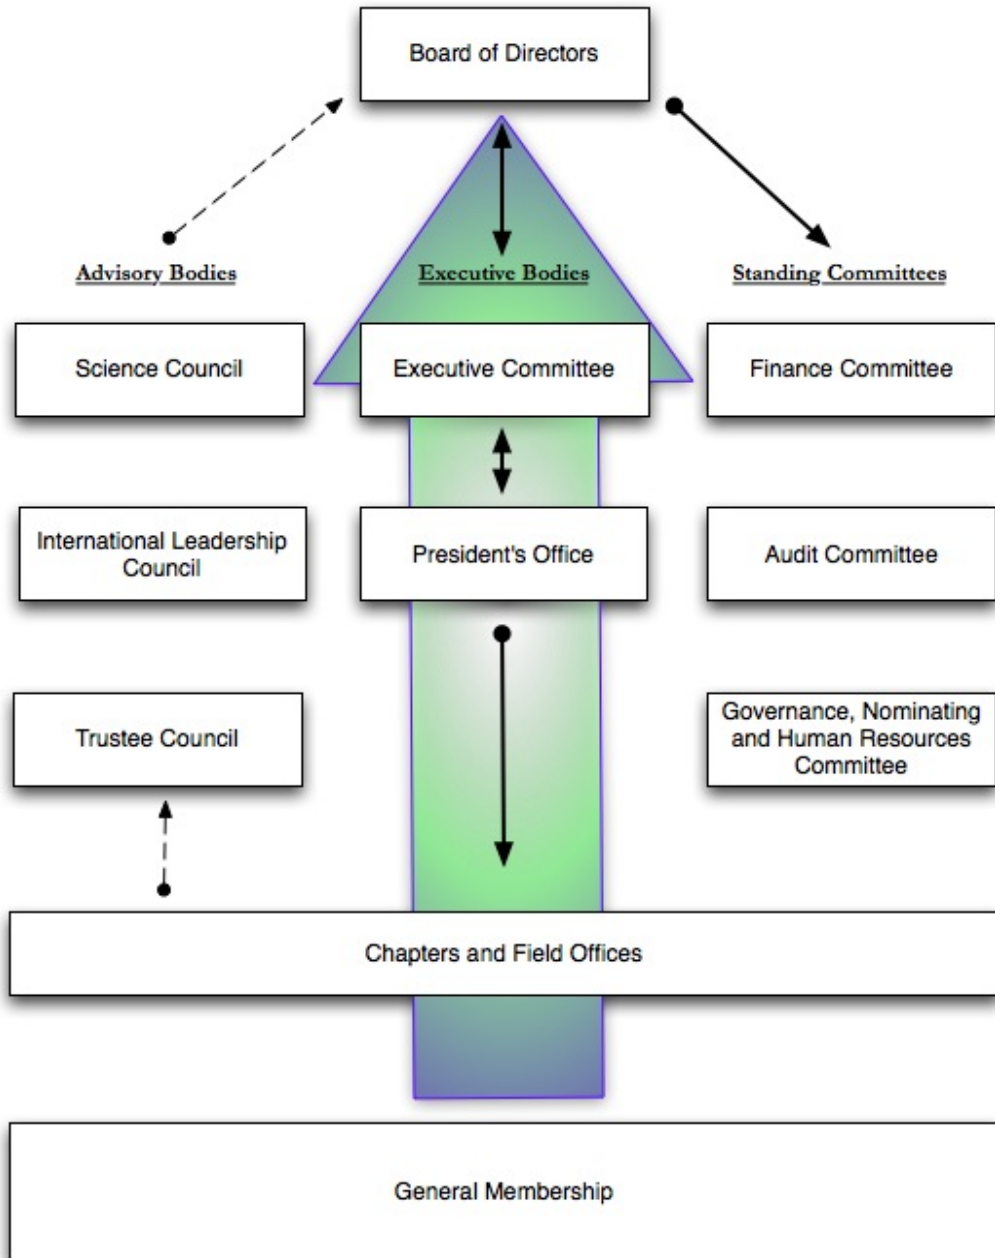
Board of Directors

Advisory Bodies

Executive Bodies

Standing Committees

Science Council

Executive Committee

Finance Committee

International Leadership Council

President's Office

Audit Committee

Trustee Council

Governance, Nominating and Human Resources Committee

Chapters and Field Offices

General Membership